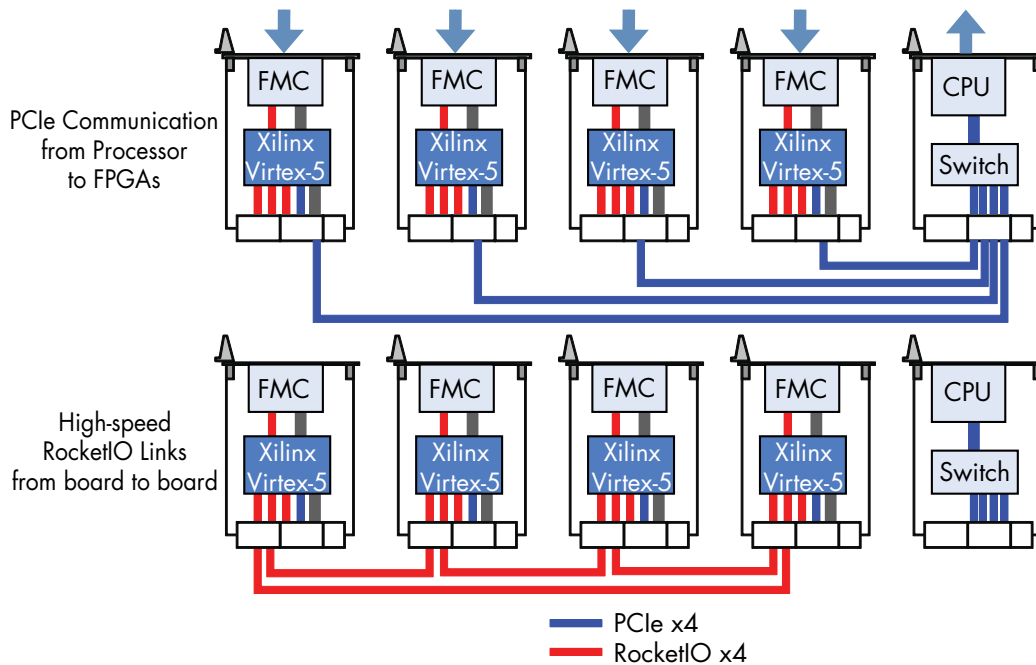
PCIe Communication from Processor to FPGAs

FMC
Xilinx Virtex-5

FMC
Xilinx Virtex-5

FMC
Xilinx Virtex-5

FMC
Xilinx Virtex-5

CPU
Switch

High-speed RocketIO Links from board to board

FMC
Xilinx Virtex-5

FMC
Xilinx Virtex-5

FMC
Xilinx Virtex-5

FMC
Xilinx Virtex-5

CPU
Switch

PCIe x4
RocketIO x4